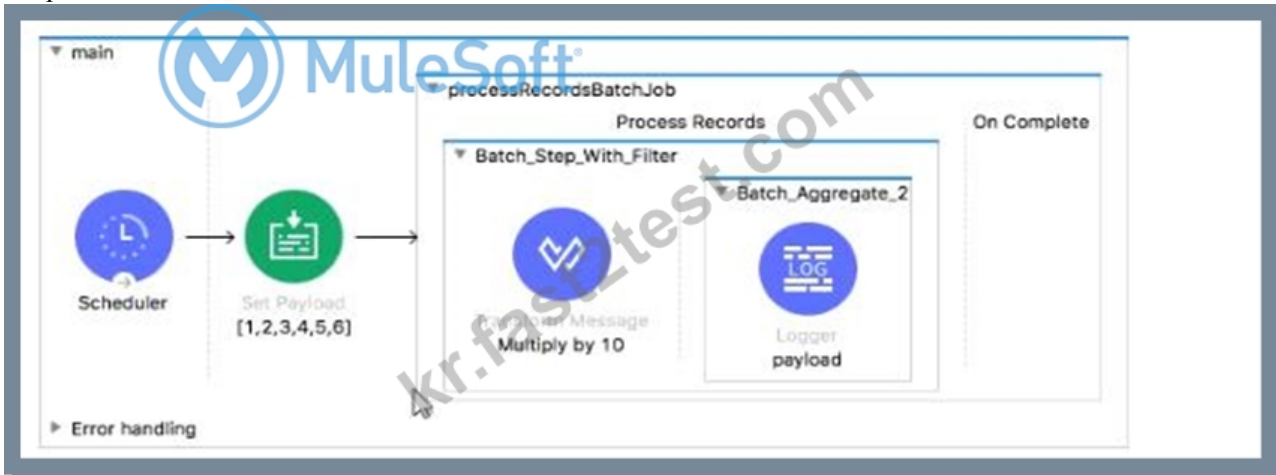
▼ main

MuleSoft

▼ processRecordsBatchJob

Process Records

On Complete

▼ Batch_Step_With_Filter

▼ Batch_Aggregate_2

LOG

Scheduler

Set Payload
[1,2,3,4,5,6]

Transform Message
Multiply by 10

Logger
payload

kr.fast2test.com

▶ Error handling